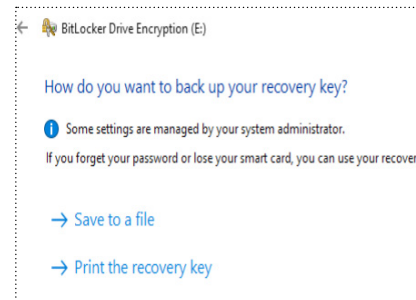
BitLocker Drive Encryption (E:)

How do you want to back up your recovery key?

Some settings are managed by your system administrator.

If you forget your password or lose your smart card, you can use your recover

→ Save to a file

→ Print the recovery key